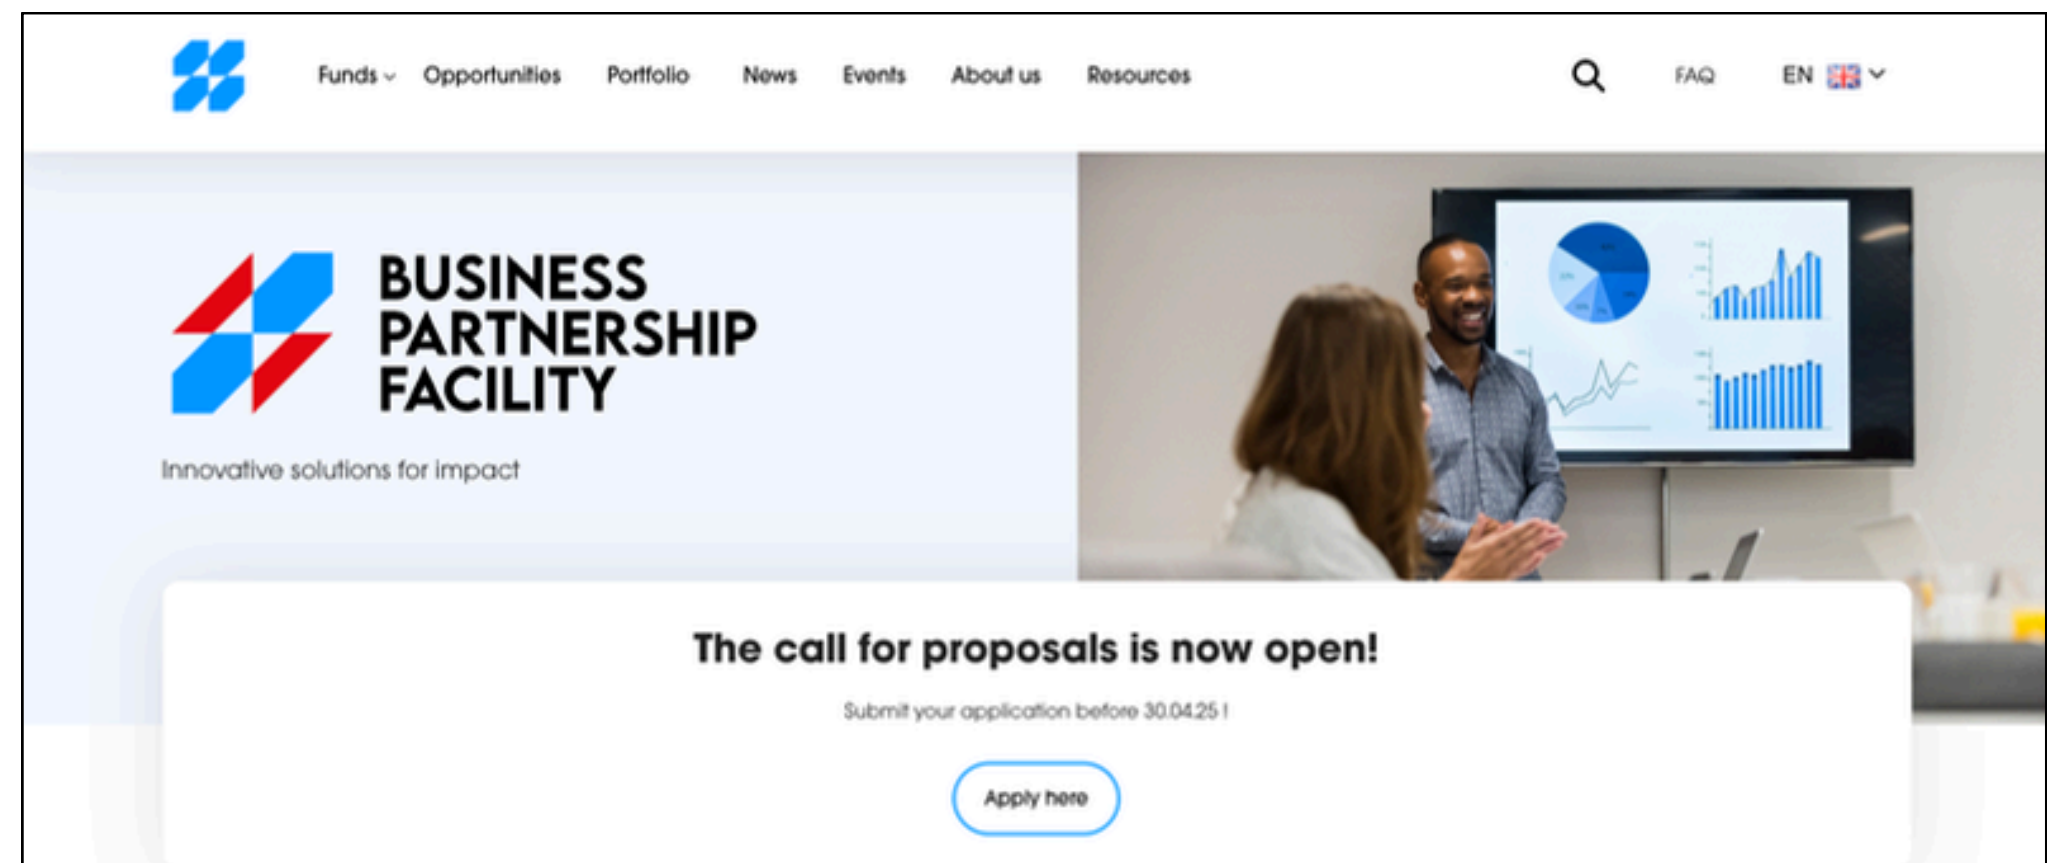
Funds Opportunities Portfolio News Events About us Resources FAQ EN

BUSINESS PARTNERSHIP FACILITY

Innovative solutions for impact

The call for proposals is now open!

Submit your application before 30.04.25 !

Apply here